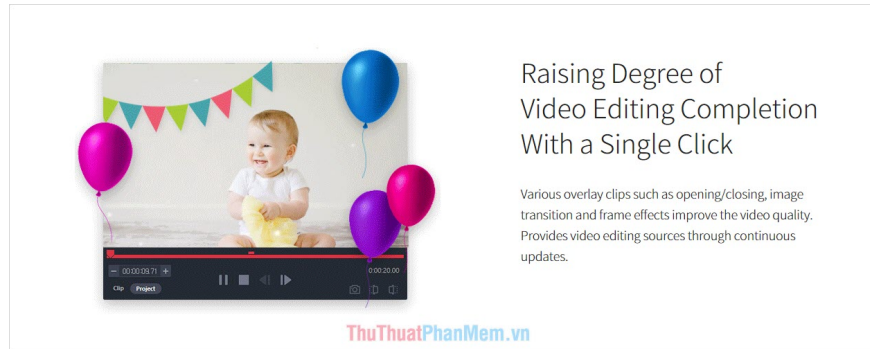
Raising Degree of Video Editing Completion With a Single Click

Various overlay clips such as opening/closing, image transition and frame effects improve the video quality. Provides video editing sources through continuous updates.

00:00:09.71

00:00:20.00

Clip

Project

ThuThuatPhanMem.vn